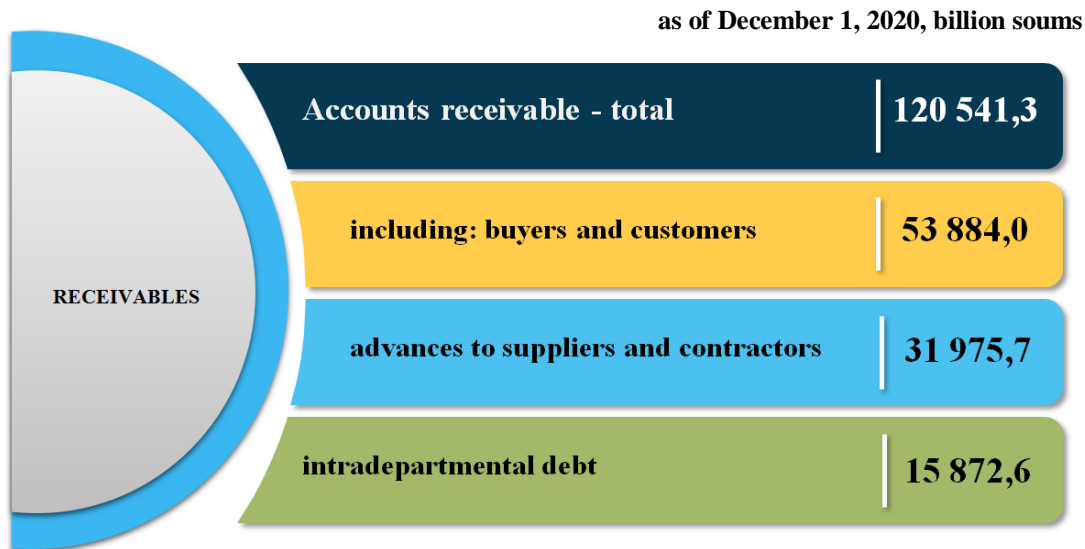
as of December 1, 2020, billion soums

RECEIVABLES

Accounts receivable - total | 120 541,3

including: buyers and customers | 53 884,0

advances to suppliers and contractors | 31 975,7

intradepartmental debt | 15 872,6